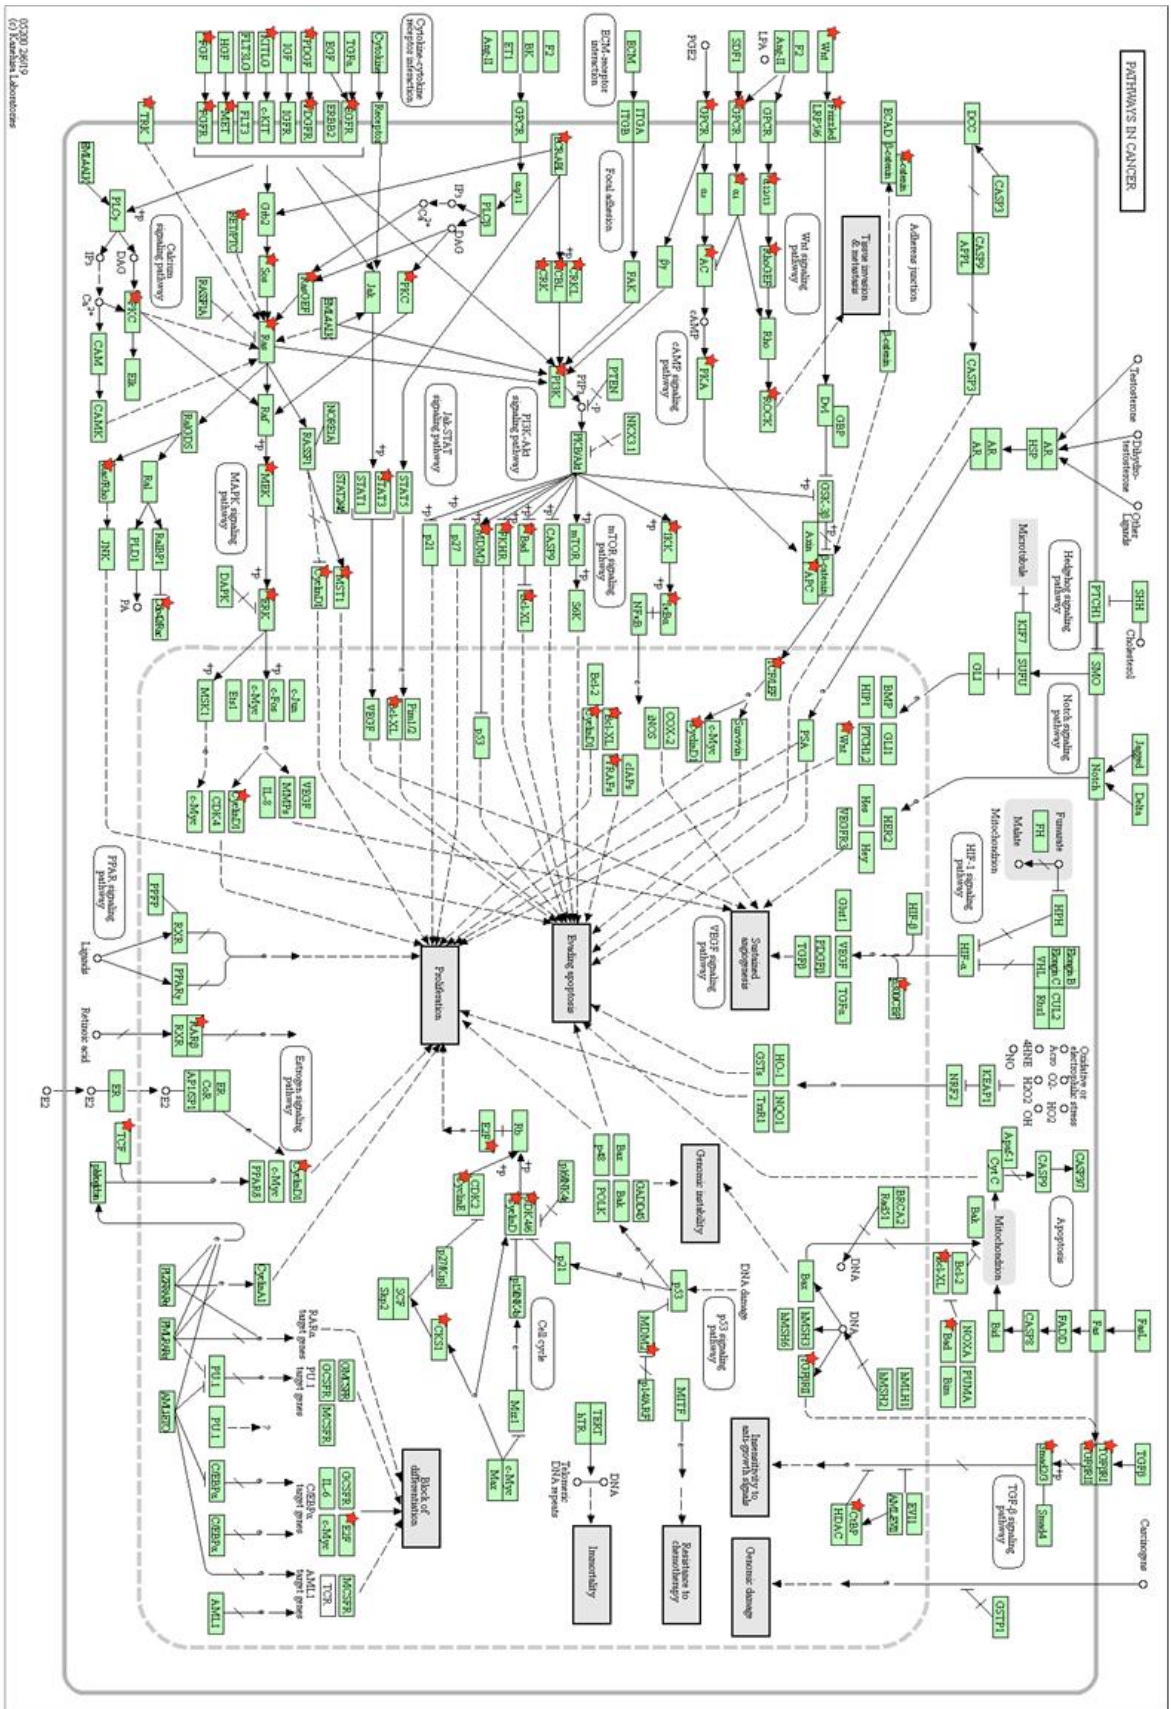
PATHWAYS IN CANCER

Cytokine-cytokine receptor interaction

ECM-receptor interaction

FGF HGF FLT3LG KITLG IGF VEGF EGF TGFα Cytokine
FGFR MET FLT3 c-KIT IGFR VEGFR ERBB2 EGFR Receptor

Ang-II ET1 BK F2
GPCR

ECM
ITGA ITGB

PGE2 SDF1 LPA Ang-II F2 Wnt
GPCR GPCR GPCR Frizzled LRP5/6

ECAD β-catenin

DCC CASP3

TRK
BRAF
BCR-ABL

Focal adhesion

Tissue invasion & metastasis

Adherens junction

Wnt signaling pathway

Calcium signaling pathway

PLCγ
Grb2 Sos
RasGRP
PKC
CAM CAMK
Ras
Raf MEK ERK
Jak STAT
PI3K PKB/Akt
PTEN
FAK
cAMP signaling pathway
PKA
ROCK
Rho
RhoGEF
Dvl GBP GSK-3β Axin APC β-catenin
CASP9 APPL CASP3

Testosterone
Dihydro-testosterone
Other ligands
AR HSP

MAPK signaling pathway
Jak-STAT signaling pathway
PI3K-Akt signaling pathway
mTOR signaling pathway

IKK NF-κB IκBα
mTOR S6K
Bad Bcl-XL
CASP9
FKHR
MDM2
p27
p21
NKX3.1

RalGDS Ral RalBP1 PLD1 Cdc42/Rac
JNK
DAPK
MSK1 Ets1 c-Myc c-Fos c-Jun
CDK4 CyclinD1 IL-8 MMPs VEGF

Microtubule
Hedgehog signaling pathway
SHH PTCH1 SMO KIF7 SUFU GLI Cholesterol
HIP1 BMP PTCH2 GLI1
Notch signaling pathway
Jagged Delta Notch
Hes Hey HER2

Fumarate FH Malate
Mitochondrion
HIF-1 signaling pathway
HPH
HIF-α HIF-β
VHL Elongin B Elongin C CUL2 Rbx1
Glut1 VEGF TGFα PDGFβ TGFβ EPO

VEGF signaling pathway
Sustained angiogenesis
Evading apoptosis
Proliferation

PPAR signaling pathway
PPFP RXR PPARγ Ligands
Retinoic acid RARβ RXR
Estrogen signaling pathway
E2 ER CoR AP-1/SP1
TCF β-catenin
PPARδ c-Myc CyclinD1

Oxidative or electrophilic stress
4HNE NO Acro O2- H2O2 HO2 OH
KEAP1 NRF2
HO-1 NQO1 GSTs TrxR1

Apoptosis
CASP9 CytC Apaf-1
Mitochondrion
Bak Bcl-2 Bcl-XL Bid Bad Bim
CASP8 FADD Fas FasL
NOXA PUMA
DNA
BRCA2 Rad51
MLH1 MSH2 MSH3 MSH6 TGFβRII Bax

Genomic instability
GADD45 Bax p48 Bak POLK
Rb E2F
CDK2 CyclinE
CDK4/6 CyclinD
p15INK4b p16INK4a
p21 p53 MDM2 p14ARF
DNA damage
p53 signaling pathway
Cell cycle
p27Kip1 SCF Skp2 CKS1
Miz1 c-Myc Max
TERT hTR
DNA Telomeric DNA repeats
Immortality
MITF
Resistance to chemotherapy
Insensitivity to anti-growth signals

TGF-β signaling pathway
TGFβ TGFβRI TGFβRII Smad2/3 Smad4
EVI1 AML1-EVI1 HDAC CBP
Carcinogens
Genomic damage
GSTP1

Block of differentiation
PLZF-RARα PML-RARα AML1-ETO
CyclinA1
RARα target genes
PU.1 PU.1 target genes
C/EBPα target genes
AML1 target genes
OGG1 M-CSFR G-CSFR MCSFR
C/EBPα IL-6 c-Myc E2F
AML1 TCR

05200 2/6/19
(c) Kanehisa Laboratories